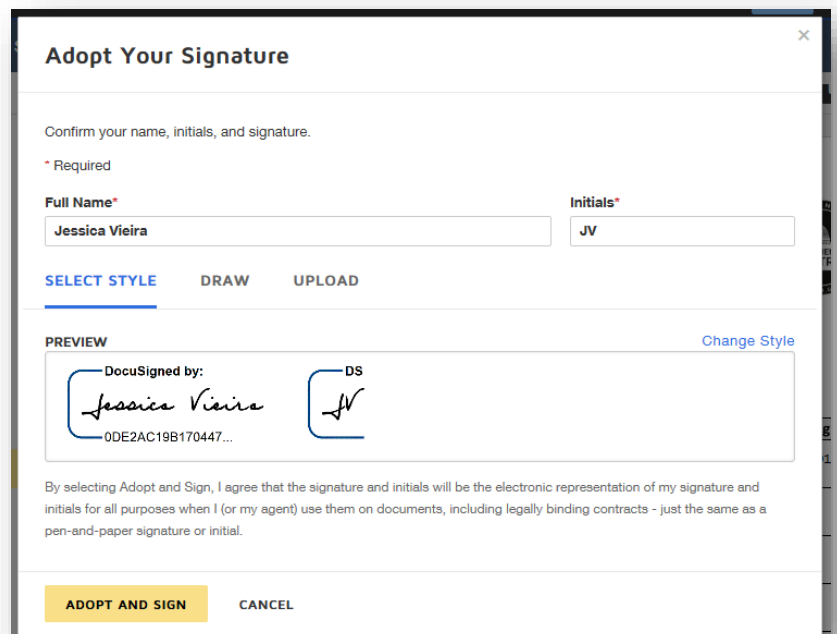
Adopt Your Signature

×

Confirm your name, initials, and signature.

* Required

Full Name*

Jessica Vieira

Initials*

JV

SELECT STYLE DRAW UPLOAD

PREVIEW

Change Style

DocuSigned by:

Jessica Vieira

0DE2AC19B170447...

DS

JV

By selecting Adopt and Sign, I agree that the signature and initials will be the electronic representation of my signature and initials for all purposes when I (or my agent) use them on documents, including legally binding contracts - just the same as a pen-and-paper signature or initial.

ADOPT AND SIGN

CANCEL